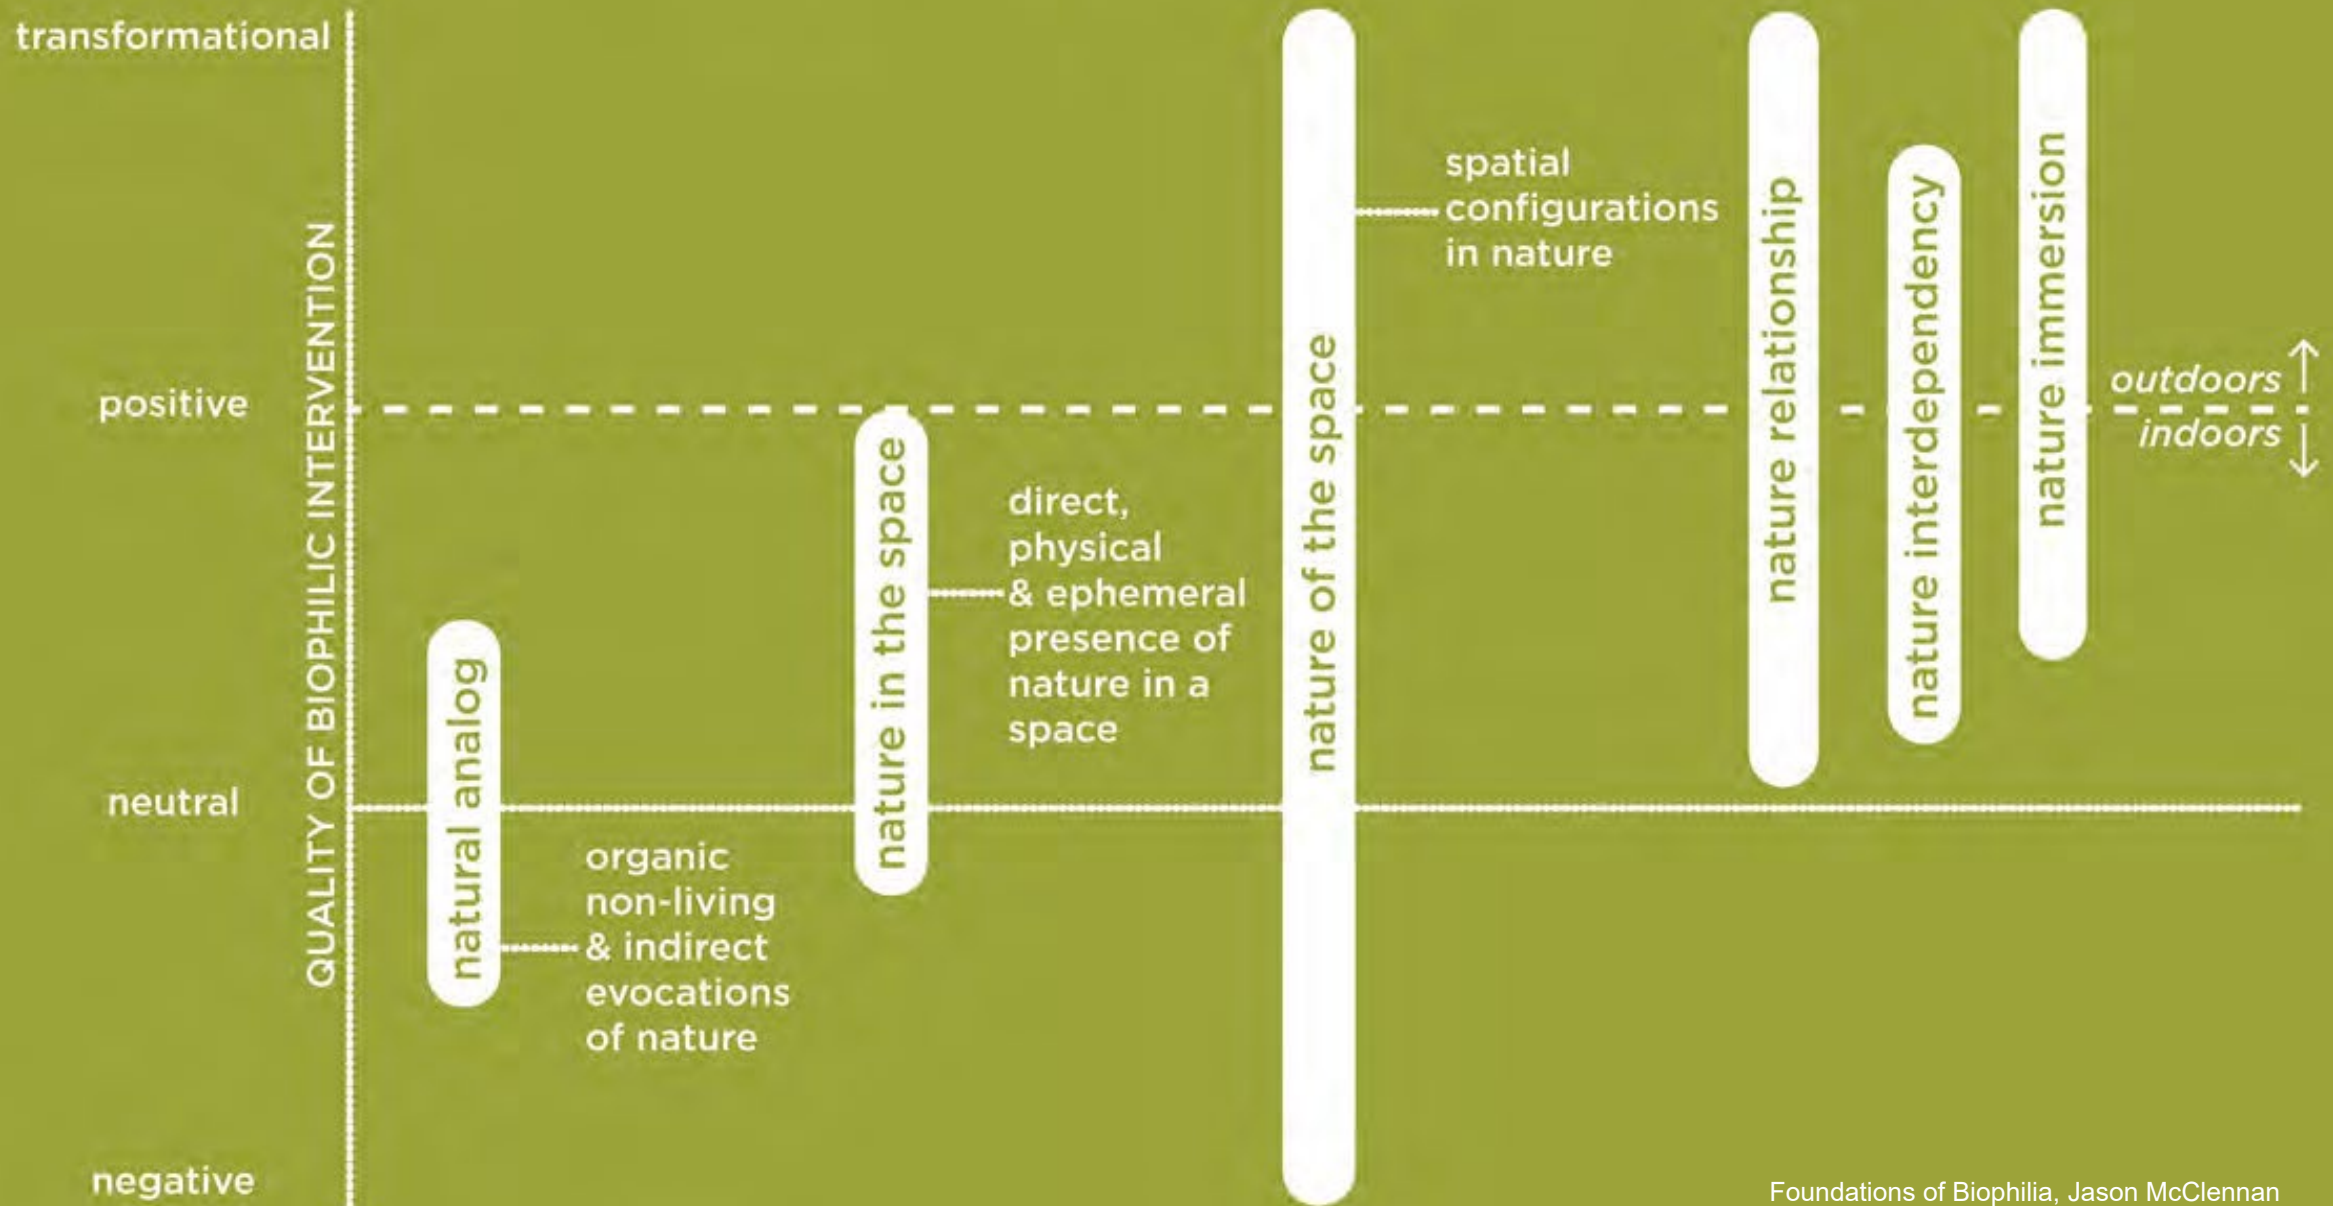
transformational

positive

neutral

negative

QUALITY OF BIOPHILIC INTERVENTION

natural analog

organic non-living & indirect evocations of nature

nature in the space

direct, physical & ephemeral presence of nature in a space

nature of the space

spatial configurations in nature

nature relationship

nature interdependency

nature immersion

outdoors

indoors

Foundations of Biophilia, Jason McClennan